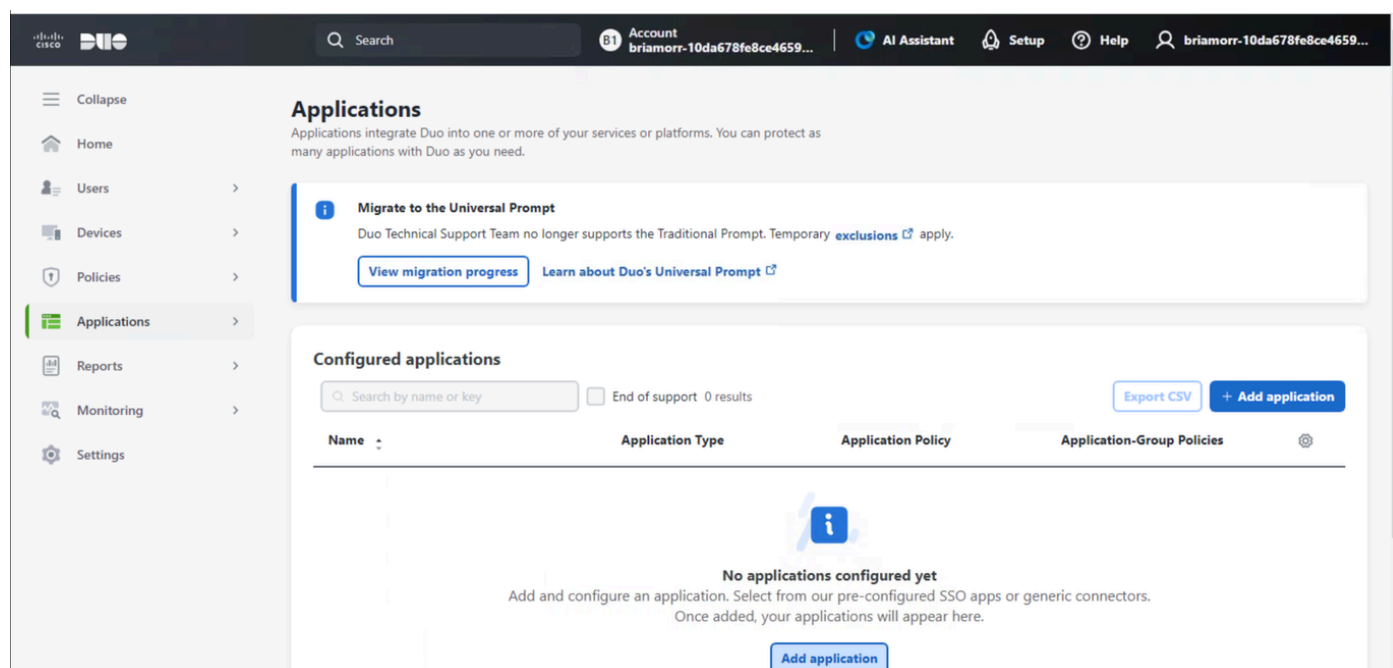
cisco DUO

Search

B1 Account briamorr-10da678fe8ce4659...

AI Assistant

Setup

Help

briamorr-10da678fe8ce4659...

Collapse

Home

Users

Devices

Policies

Applications

Reports

Monitoring

Settings

Applications

Applications integrate Duo into one or more of your services or platforms. You can protect as many applications with Duo as you need.

Migrate to the Universal Prompt

Duo Technical Support Team no longer supports the Traditional Prompt. Temporary exclusions apply.

View migration progress

Learn about Duo's Universal Prompt

Configured applications

Search by name or key

End of support 0 results

Export CSV

+ Add application

| Name | Application Type | Application Policy | Application-Group Policies |
|---|---|---|---|

No applications configured yet

Add and configure an application. Select from our pre-configured SSO apps or generic connectors. Once added, your applications will appear here.

Add application